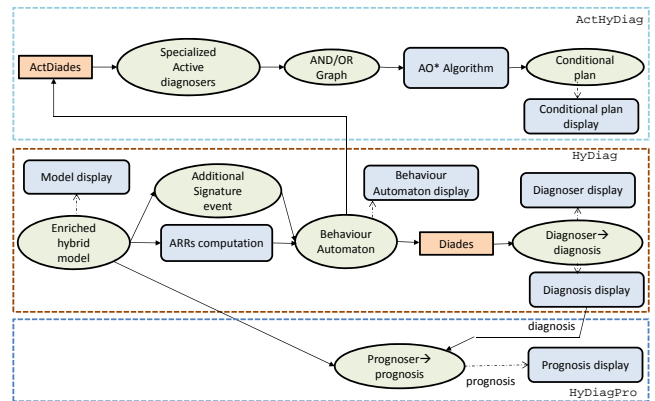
ActHyDiag

ActDiades

Specialized Active diagnosers

AND/OR Graph

AO* Algorithm

Conditional plan

Conditional plan display

HyDiag

Model display

Additional Signature event

Behaviour Automaton display

Diagnoser display

Enriched hybrid model

ARRs computation

Behaviour Automaton

Diades

Diagnoser→ diagnosis

Diagnosis display

diagnosis

Prognoser→ prognosis

Prognosis display

prognosis

HyDiagPro